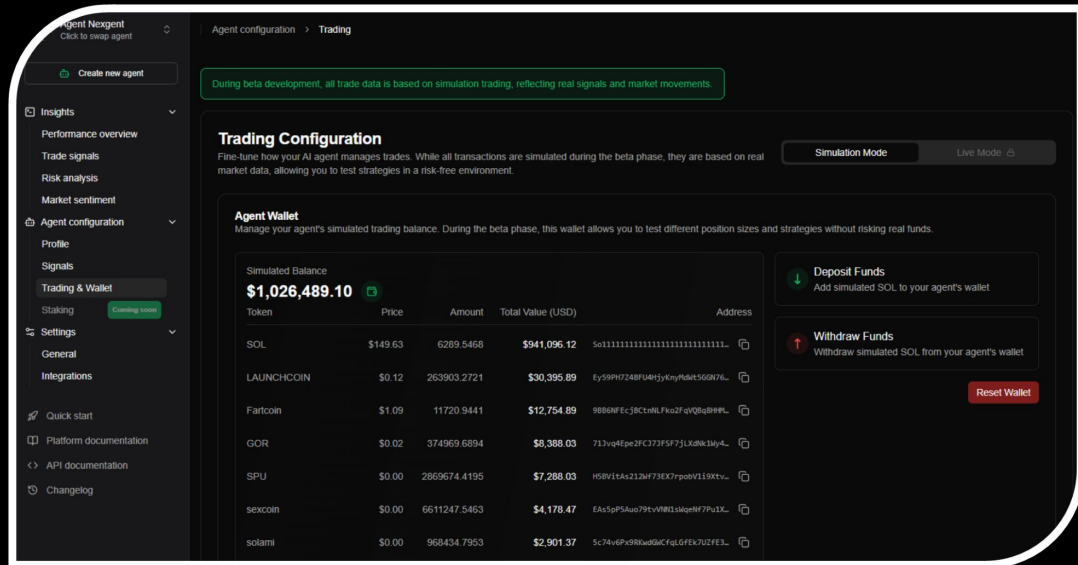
Agent Nexgent
Click to swap agent

Create new agent

Insights
Performance overview
Trade signals
Risk analysis
Market sentiment
Agent configuration
Profile
Signals
Trading & Wallet
Staking Coming soon
Settings
General
Integrations

Quick start
Platform documentation
API documentation
Changelog

Agent configuration > Trading

During beta development, all trade data is based on simulation trading, reflecting real signals and market movements.

Trading Configuration
Fine-tune how your AI agent manages trades. While all transactions are simulated during the beta phase, they are based on real market data, allowing you to test strategies in a risk-free environment.

Simulation Mode Live Mode

Agent Wallet
Manage your agent's simulated trading balance. During the beta phase, this wallet allows you to test different position sizes and strategies without risking real funds.

Simulated Balance
$1,026,489.10

| Token | Price | Amount | Total Value (USD) | Address |
|---|---|---|---|---|
| SOL | $149.63 | 6289.5468 | $941,096.12 | So111111111111111111111111... |
| LAUNCHCOIN | $0.12 | 263903.2721 | $30,395.89 | Ey59PH7Z4BFU4HjyKnyMdWt5GGN76... |
| Fartcoin | $1.09 | 11720.9441 | $12,754.89 | 9BB6NFEcjBCtnNLFko2FqVQBqBHHM... |
| GOR | $0.02 | 374969.6894 | $8,388.03 | 71Jvq4Epe2FCJ7JFSF7jLXdNk1Wy4... |
| SPU | $0.00 | 2869674.4195 | $7,288.03 | H5BVitAs212WF73EX7rpobV1i9Xtv... |
| sexcoin | $0.00 | 6611247.5463 | $4,178.47 | EAs5pP5Auo79tvVNN1sWqeNf7Pu1X... |
| solami | $0.00 | 968434.7953 | $2,901.37 | 5c74v6Px9RKwdGWCfqLGfEk7UZfE3... |

Deposit Funds
Add simulated SOL to your agent's wallet

Withdraw Funds
Withdraw simulated SOL from your agent's wallet

Reset Wallet